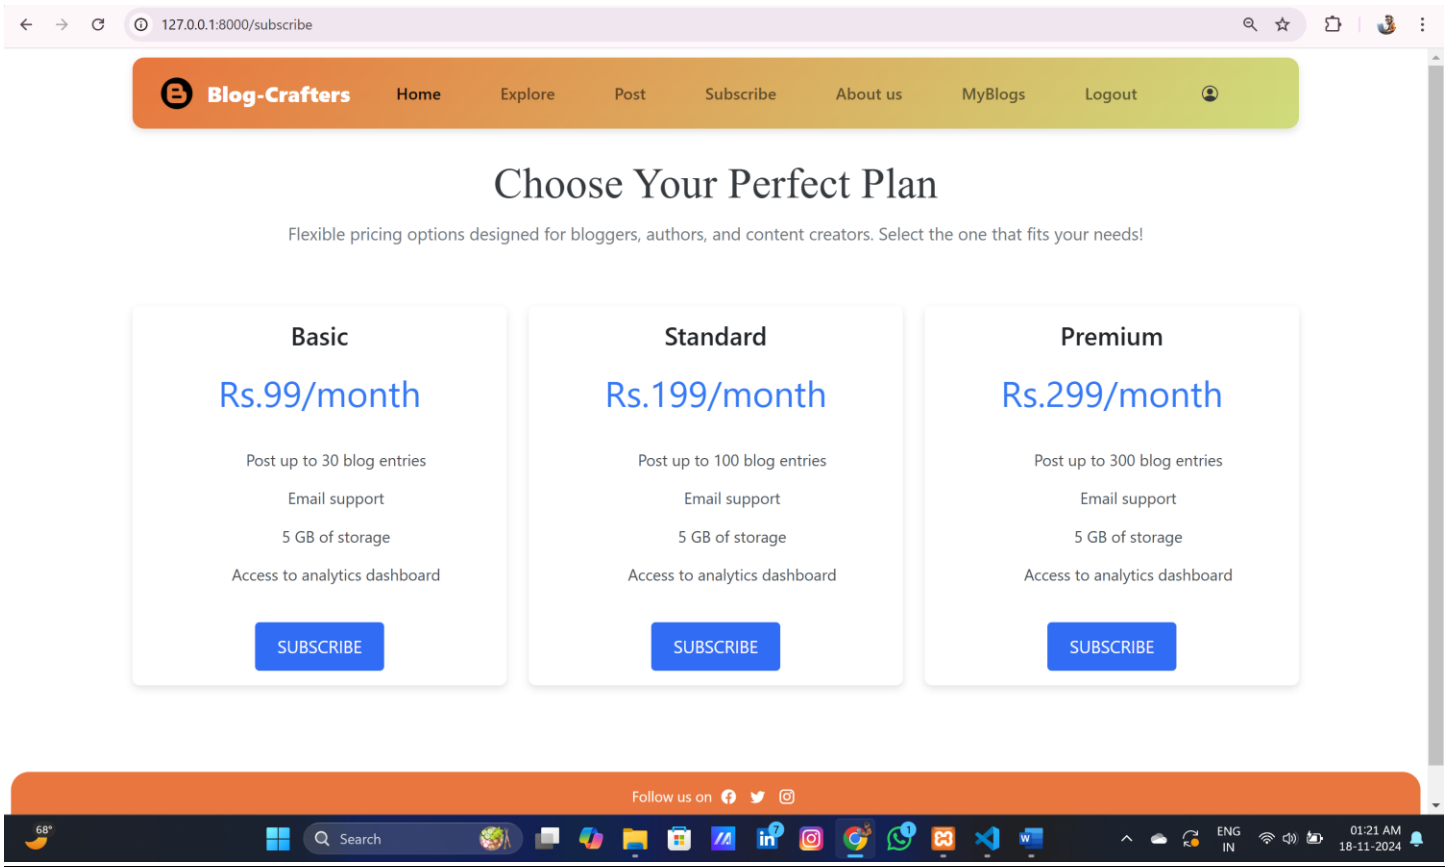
127.0.0.1:8000/subscribe

Blog-Crafters Home Explore Post Subscribe About us MyBlogs Logout

Choose Your Perfect Plan

Flexible pricing options designed for bloggers, authors, and content creators. Select the one that fits your needs!

Basic

Rs.99/month

Post up to 30 blog entries

Email support

5 GB of storage

Access to analytics dashboard

SUBSCRIBE

Standard

Rs.199/month

Post up to 100 blog entries

Email support

5 GB of storage

Access to analytics dashboard

SUBSCRIBE

Premium

Rs.299/month

Post up to 300 blog entries

Email support

5 GB of storage

Access to analytics dashboard

SUBSCRIBE

Follow us on

68°

Search

7

1

ENG
IN

01:21 AM
18-11-2024